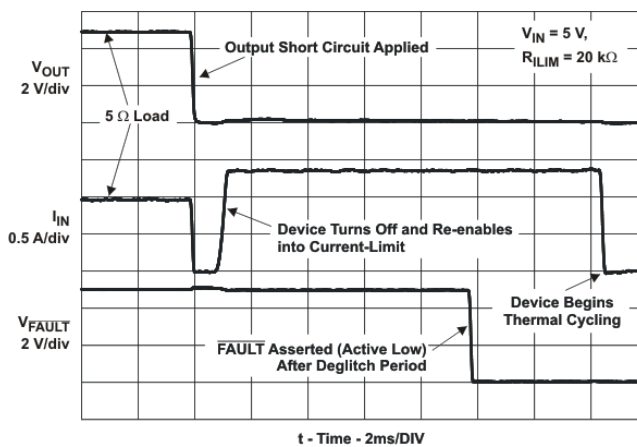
Output Short Circuit Applied

$V_{IN}$ = 5 V, $R_{ILIM}$ = 20 kΩ

$V_{OUT}$ 2 V/div

5 Ω Load

$I_{IN}$ 0.5 A/div

Device Turns Off and Re-enables into Current-Limit

$V_{\overline{FAULT}}$ 2 V/div

Device Begins Thermal Cycling

$\overline{FAULT}$ Asserted (Active Low) After Deglitch Period

t - Time - 2ms/DIV